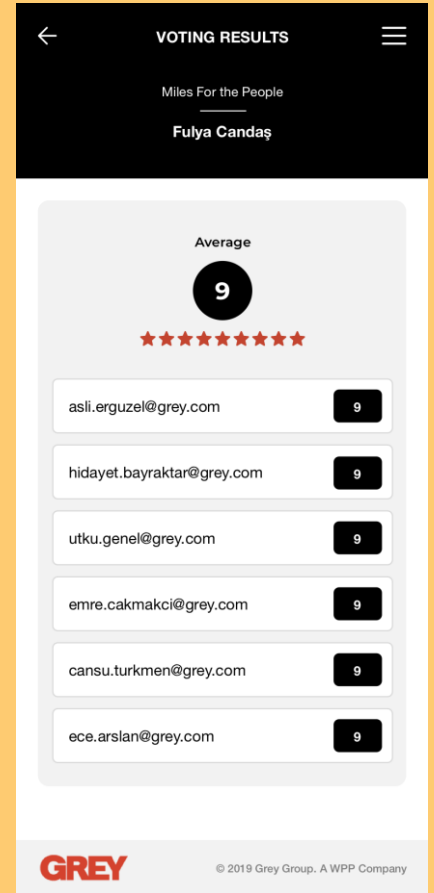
VOTING RESULTS

Miles For the People

Fulya Candaş

Average

9

asli.erguzel@grey.com 9

hidayet.bayraktar@grey.com 9

utku.genel@grey.com 9

emre.cakmakci@grey.com 9

cansu.turkmen@grey.com 9

ece.arslan@grey.com 9

GREY

© 2019 Grey Group. A WPP Company